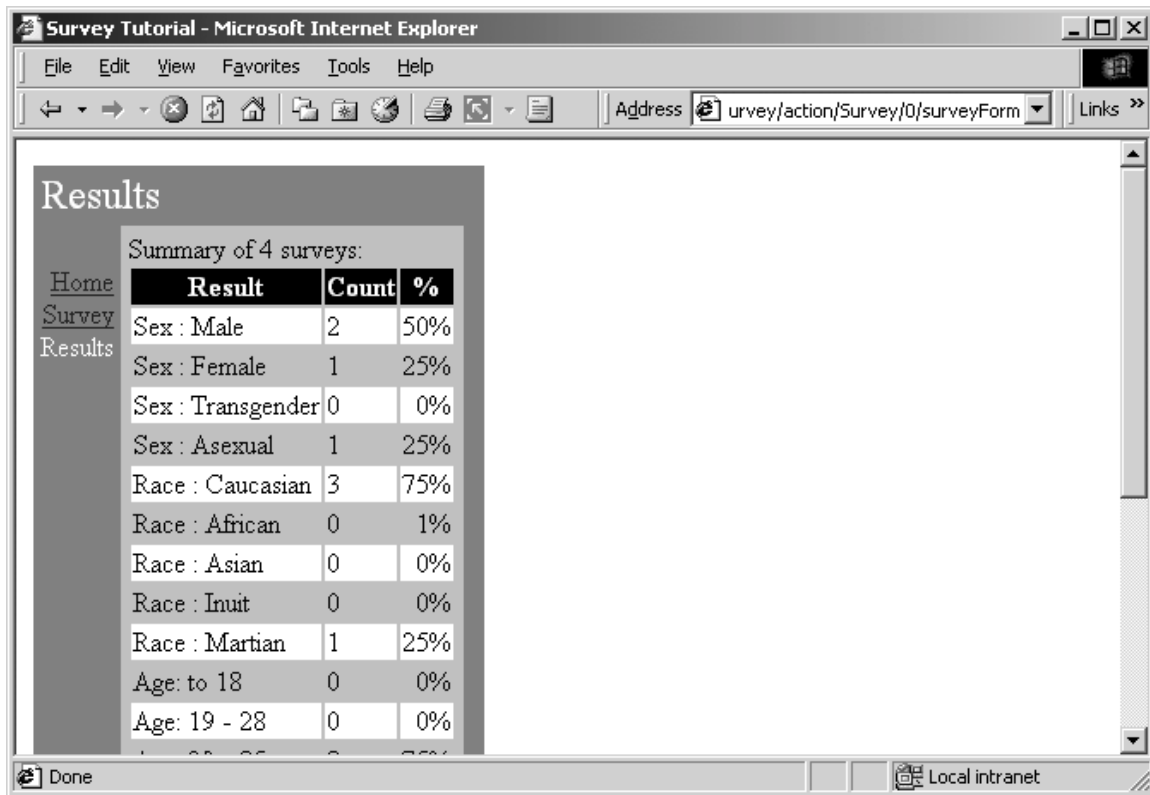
Survey Tutorial - Microsoft Internet Explorer

File Edit View Favorites Tools Help

Address urvey/action/Survey/0/surveyForm Links »

Results

Home
Survey
Results

Summary of 4 surveys:

| Result | Count | % |
|---|---|---|
| Sex : Male | 2 | 50% |
| Sex : Female | 1 | 25% |
| Sex : Transgender | 0 | 0% |
| Sex : Asexual | 1 | 25% |
| Race : Caucasian | 3 | 75% |
| Race : African | 0 | 1% |
| Race : Asian | 0 | 0% |
| Race : Inuit | 0 | 0% |
| Race : Martian | 1 | 25% |
| Age: to 18 | 0 | 0% |
| Age: 19 - 28 | 0 | 0% |
| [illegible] | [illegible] | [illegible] |

Done

Local intranet